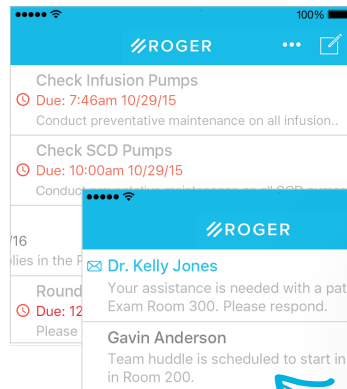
100%

ROGER

•••

Check Infusion Pumps
Due: 7:46am 10/29/15
Conduct preventative maintenance on all infusion..

Check SCD Pumps
Due: 10:00am 10/29/15
Conduc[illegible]

/16
lies in the P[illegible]

Round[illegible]
Due: 12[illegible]
Please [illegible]

ROGER

Dr. Kelly Jones
Your assistance is needed with a pat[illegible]
Exam Room 300. Please respond.

Gavin Anderson
Team huddle is scheduled to start in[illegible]
in Room 200.